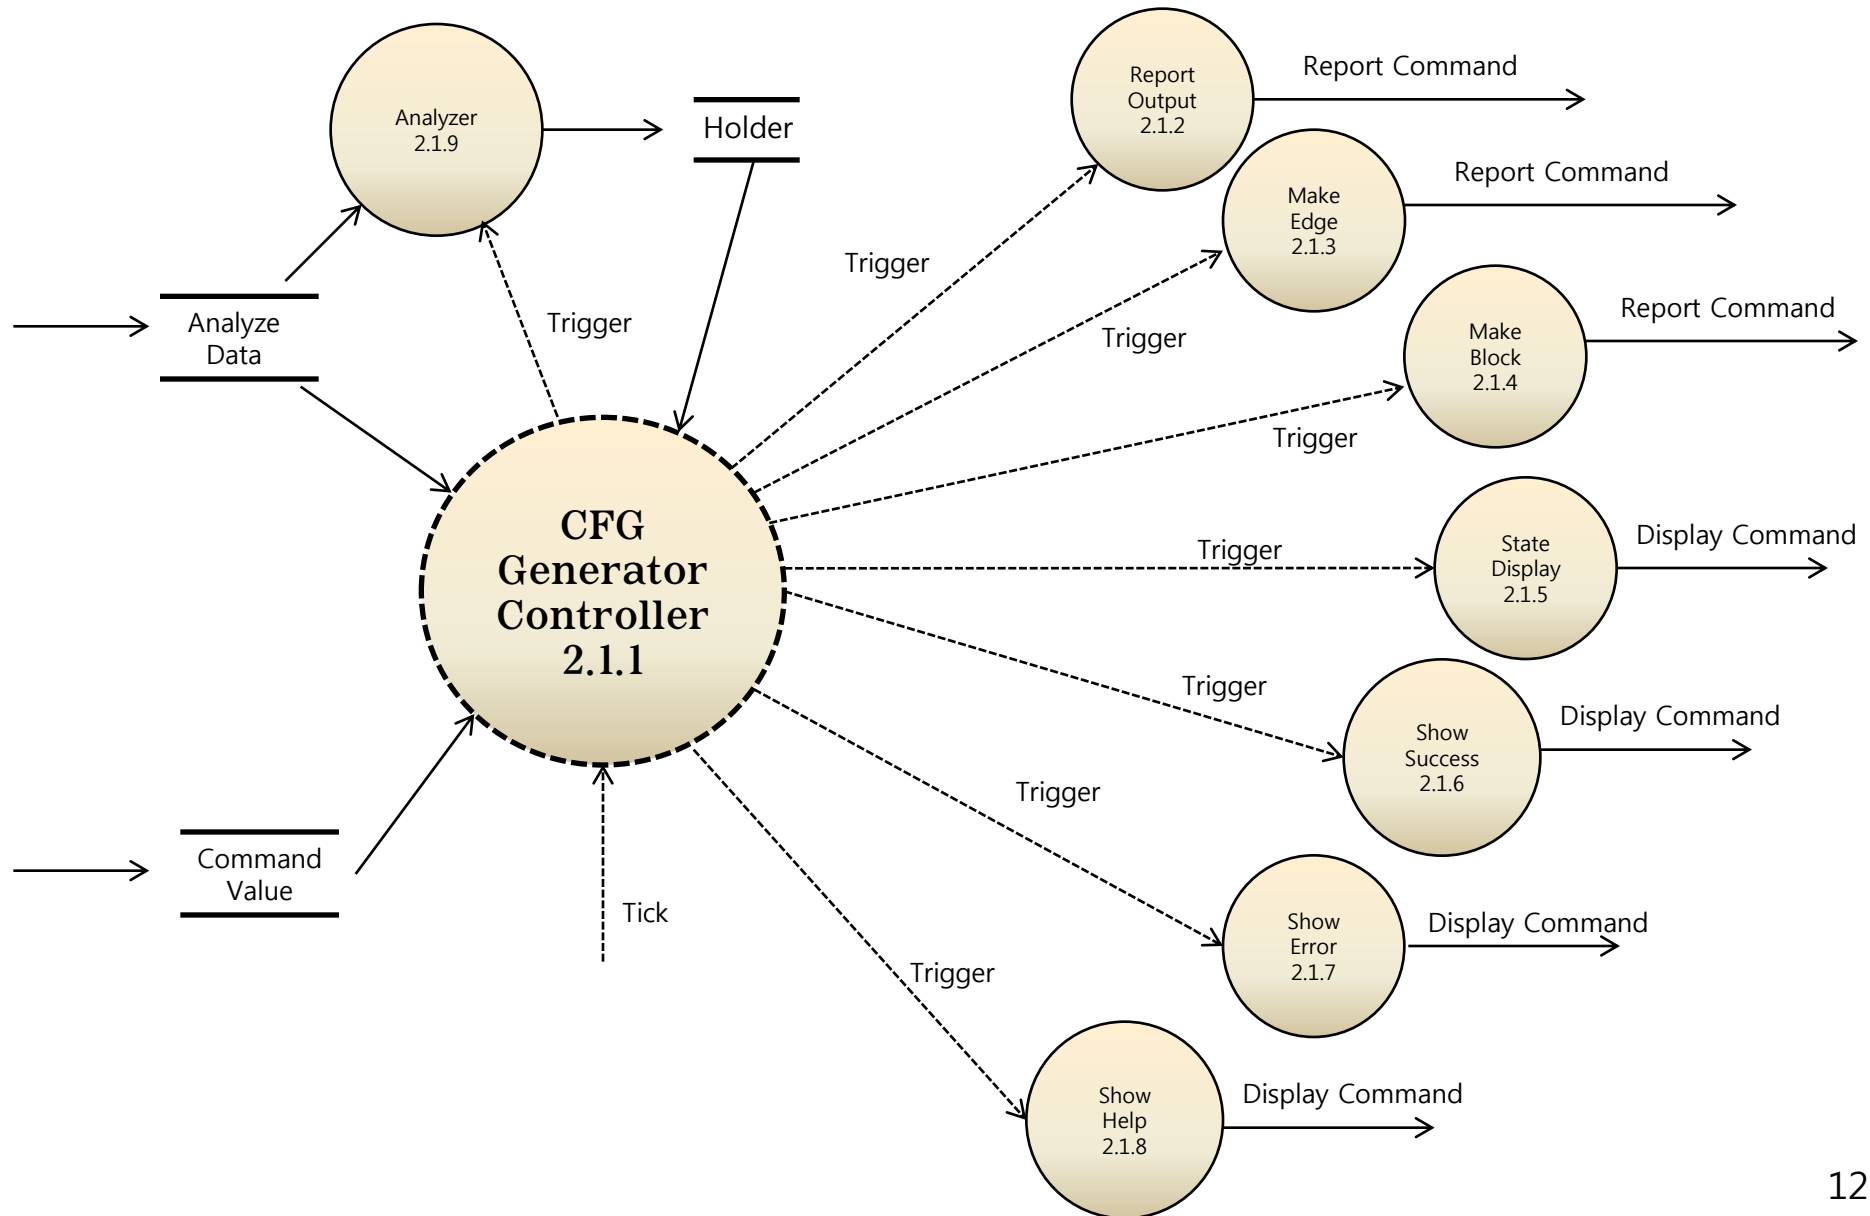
Analyzer
2.1.9

Holder

Report
Output
2.1.2

Report Command

Make
Edge
2.1.3

Report Command

Trigger

Analyze
Data

Trigger

Trigger

Make
Block
2.1.4

Report Command

Trigger

CFG
Generator
Controller
2.1.1

Trigger

State
Display
2.1.5

Display Command

Trigger

Show
Success
2.1.6

Display Command

Trigger

Command
Value

Tick

Show
Error
2.1.7

Display Command

Trigger

Show
Help
2.1.8

Display Command

12